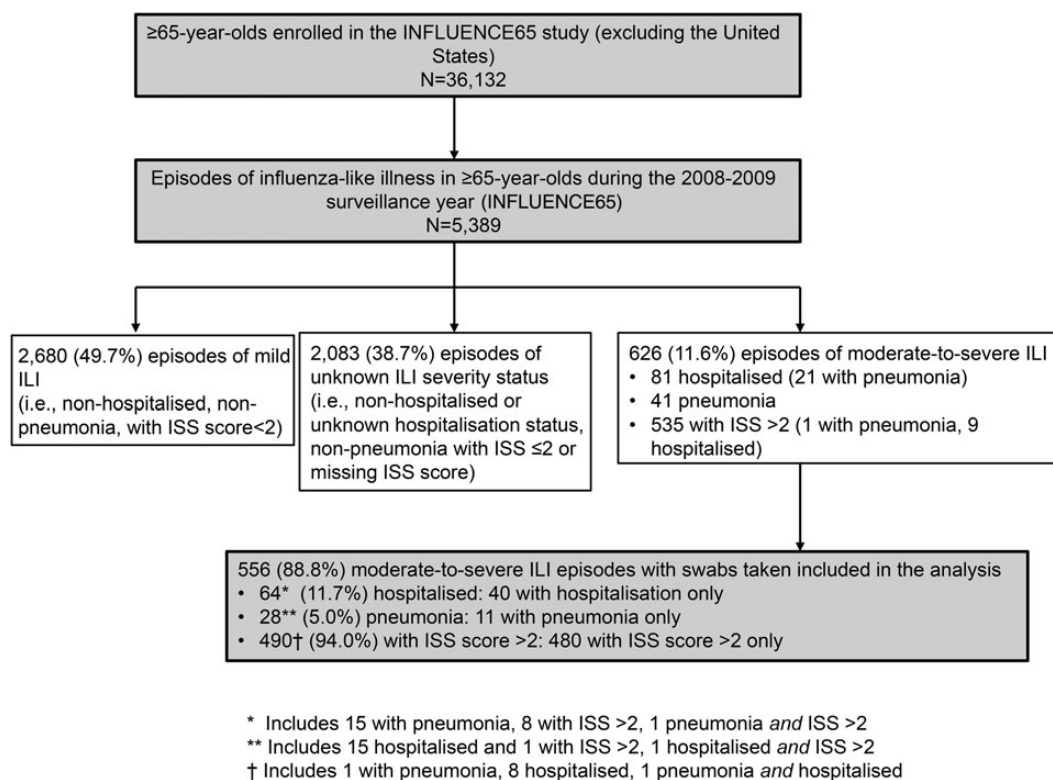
≥65-year-olds enrolled in the INFLUENCE65 study (excluding the United States)
N=36,132

Episodes of influenza-like illness in ≥65-year-olds during the 2008-2009 surveillance year (INFLUENCE65)
N=5,389

2,680 (49.7%) episodes of mild ILI
(i.e., non-hospitalised, non-pneumonia, with ISS score<2)

2,083 (38.7%) episodes of unknown ILI severity status
(i.e., non-hospitalised or unknown hospitalisation status, non-pneumonia with ISS ≤2 or missing ISS score)

626 (11.6%) episodes of moderate-to-severe ILI
• 81 hospitalised (21 with pneumonia)
• 41 pneumonia
• 535 with ISS >2 (1 with pneumonia, 9 hospitalised)

556 (88.8%) moderate-to-severe ILI episodes with swabs taken included in the analysis
• 64* (11.7%) hospitalised: 40 with hospitalisation only
• 28** (5.0%) pneumonia: 11 with pneumonia only
• 490† (94.0%) with ISS score >2: 480 with ISS score >2 only

* Includes 15 with pneumonia, 8 with ISS >2, 1 pneumonia *and* ISS >2
** Includes 15 hospitalised and 1 with ISS >2, 1 hospitalised *and* ISS >2
† Includes 1 with pneumonia, 8 hospitalised, 1 pneumonia *and* hospitalised